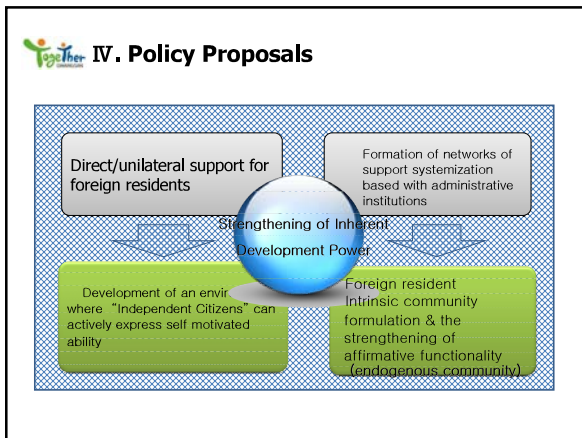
TogeTher Ⅳ. Policy Proposals

Direct/unilateral support for foreign residents

Formation of networks of support systemization based with administrative institutions

Strengthening of Inherent Development Power

Development of an envir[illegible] where "Independent Citizens" can actively express self motivated ability

Foreign resident Intrinsic community formulation & the strengthening of affirmative functionality (endogenous community)